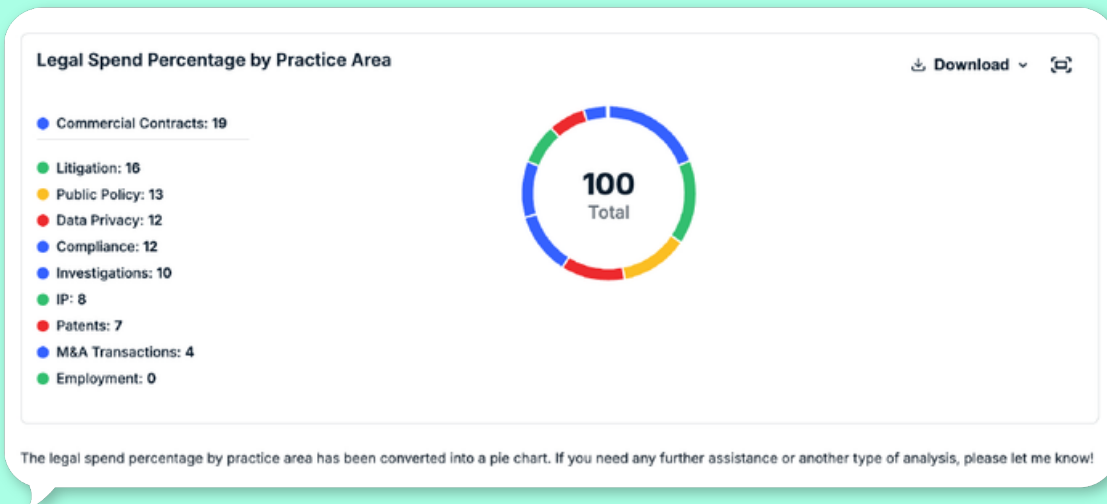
Legal Spend Percentage by Practice Area

Download

Commercial Contracts: 19

Litigation: 16
Public Policy: 13
Data Privacy: 12
Compliance: 12
Investigations: 10
IP: 8
Patents: 7
M&A Transactions: 4
Employment: 0

100
Total

The legal spend percentage by practice area has been converted into a pie chart. If you need any further assistance or another type of analysis, please let me know!